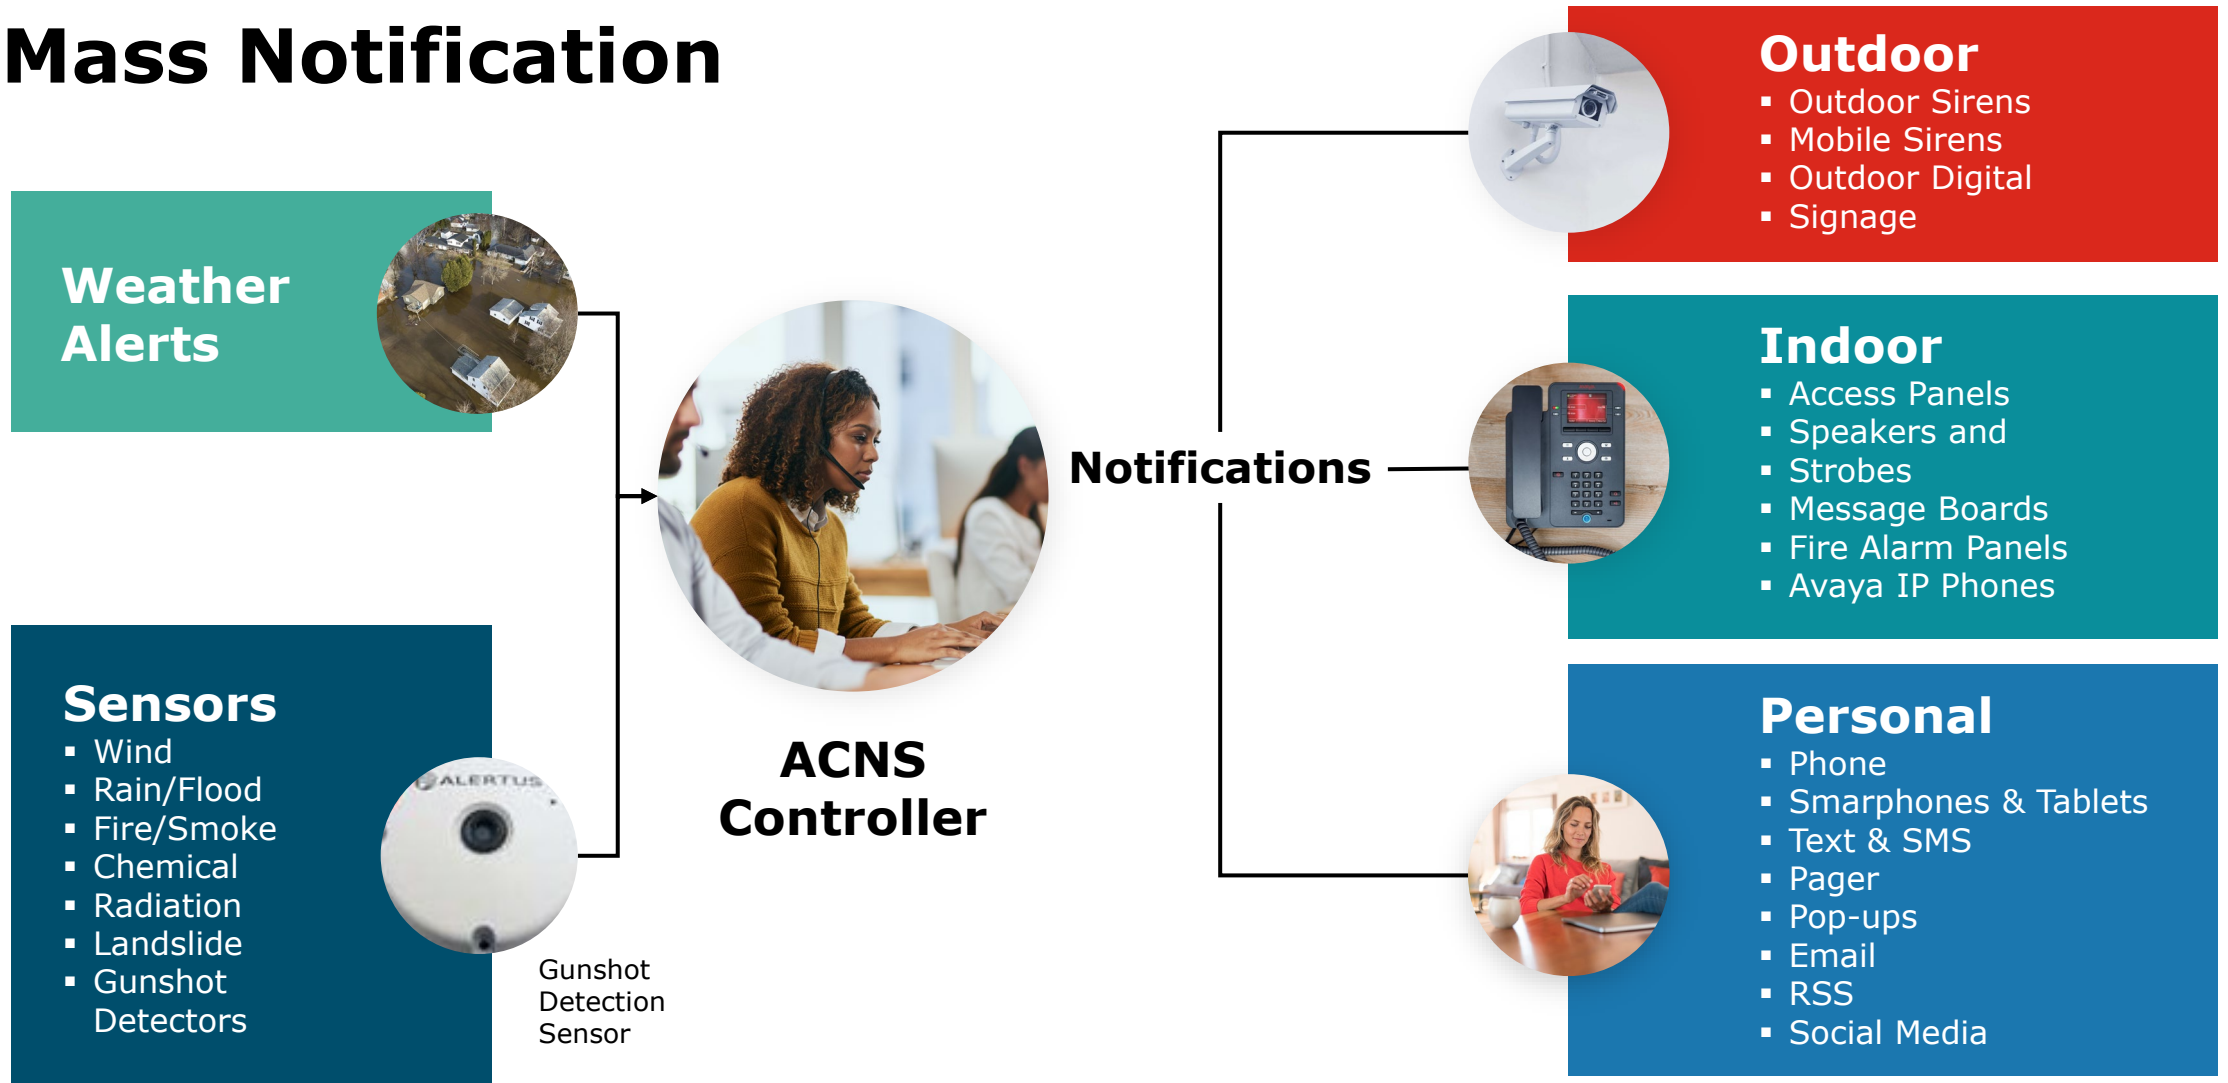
Mass Notification

Weather Alerts

Sensors
▪ Wind
▪ Rain/Flood
▪ Fire/Smoke
▪ Chemical
▪ Radiation
▪ Landslide
▪ Gunshot Detectors

ALERTUS

Gunshot Detection Sensor

ACNS Controller

Notifications

Outdoor
▪ Outdoor Sirens
▪ Mobile Sirens
▪ Outdoor Digital
▪ Signage

Indoor
▪ Access Panels
▪ Speakers and
▪ Strobes
▪ Message Boards
▪ Fire Alarm Panels
▪ Avaya IP Phones

Personal
▪ Phone
▪ Smarphones & Tablets
▪ Text & SMS
▪ Pager
▪ Pop-ups
▪ Email
▪ RSS
▪ Social Media